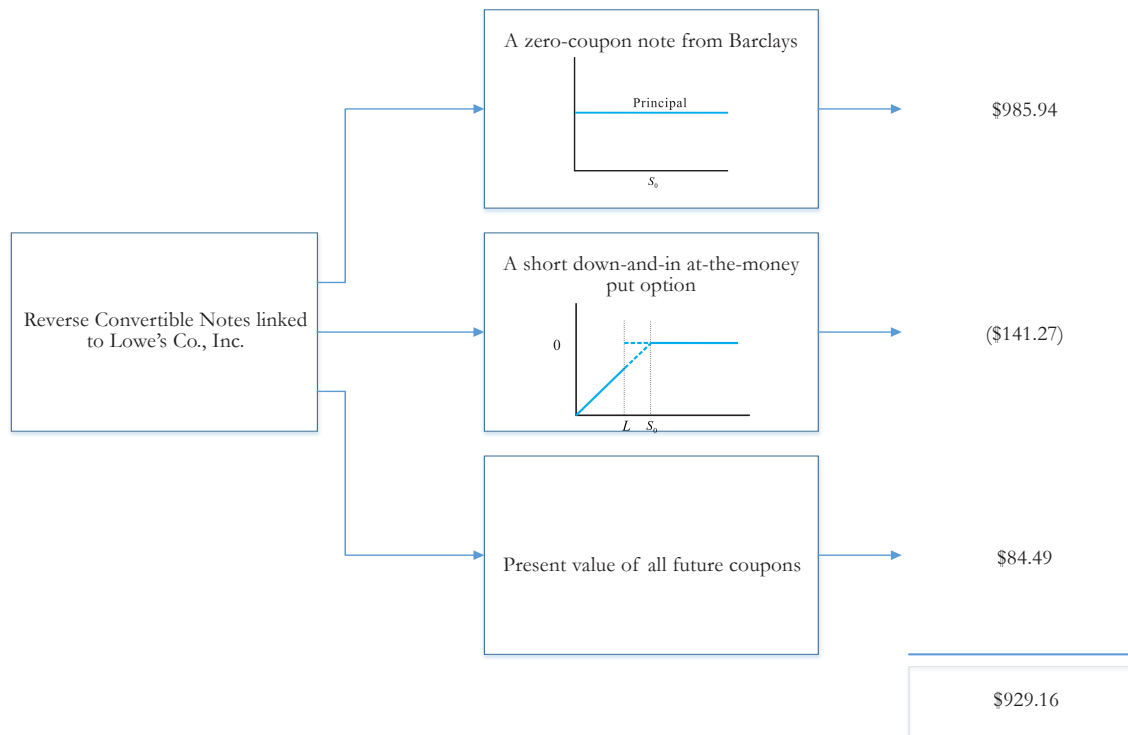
Reverse Convertible Notes linked to Lowe's Co., Inc.

A zero-coupon note from Barclays

Principal

$S_0$

$985.94

A short down-and-in at-the-money put option

0

$L$ $S_0$

($141.27)

Present value of all future coupons

$84.49

$929.16